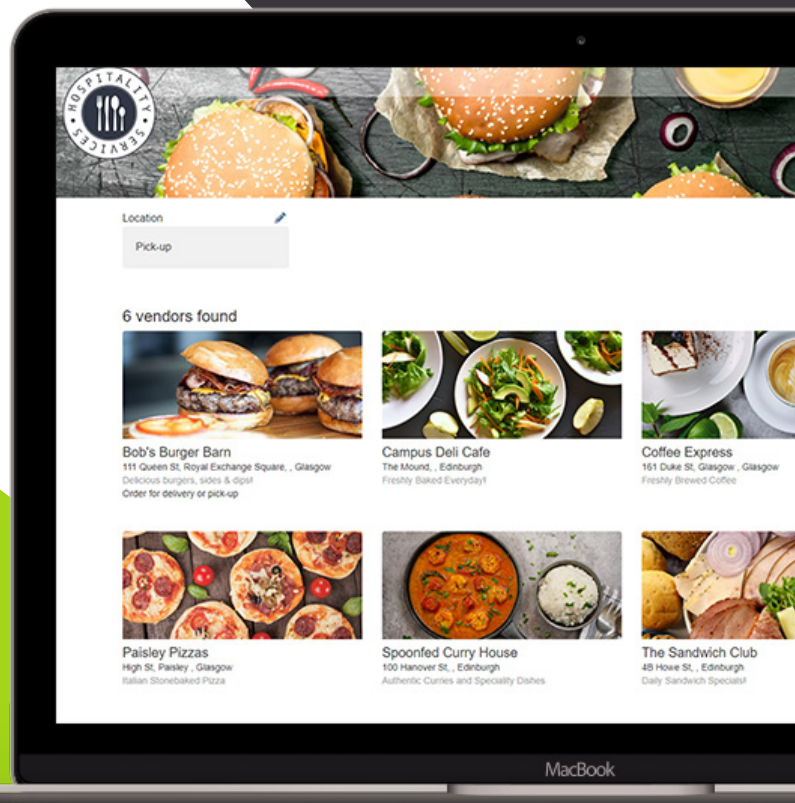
HOSPITALITY SERVICES

Location

Pick-up

6 vendors found

Bob's Burger Barn
111 Queen St, Royal Exchange Square, , Glasgow
Delicious burgers, sides & dips!
Order for delivery or pick-up

Campus Deli Cafe
The Mound, , Edinburgh
Freshly Baked Everyday!

Coffee Express
161 Duke St, Glasgow , Glasgow
Freshly Brewed Coffee

Paisley Pizzas
High St, Paisley , Glasgow
Italian Stonebaked Pizza

Spoonfed Curry House
100 Hanover St, , Edinburgh
Authentic Curries and Speciality Dishes

The Sandwich Club
4B Howe St, , Edinburgh
Daily Sandwich Specials!

MacBook